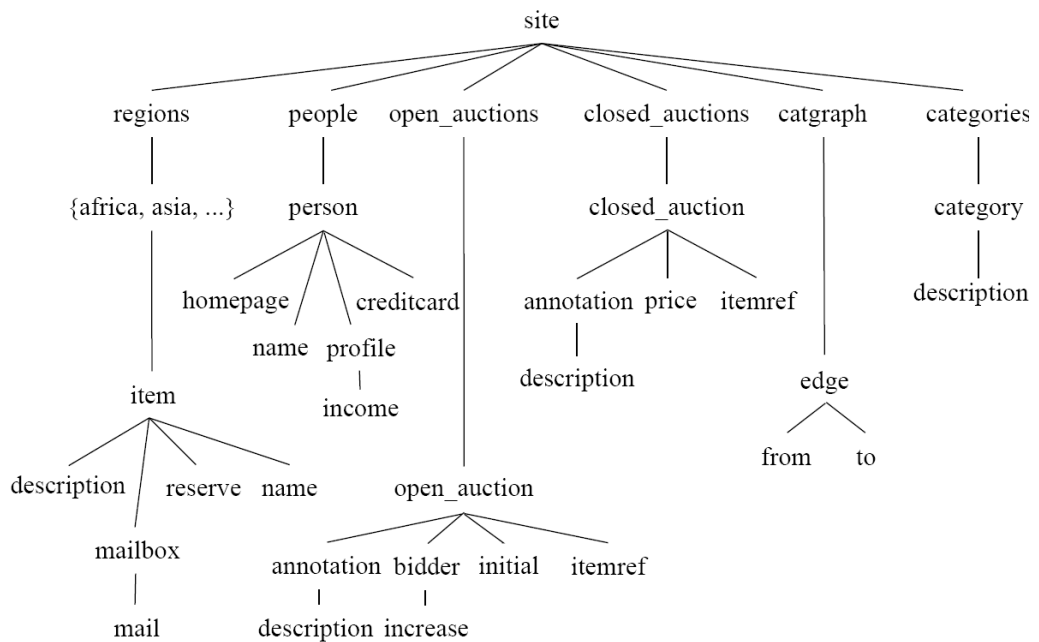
site

regions
{africa, asia, ...}
item
description
mailbox
mail
reserve
name

people
person
homepage
name
profile
income
creditcard

open_auctions
open_auction
annotation
description
bidder
increase
initial
itemref

closed_auctions
closed_auction
annotation
description
price
itemref

catgraph
edge
from
to

categories
category
description